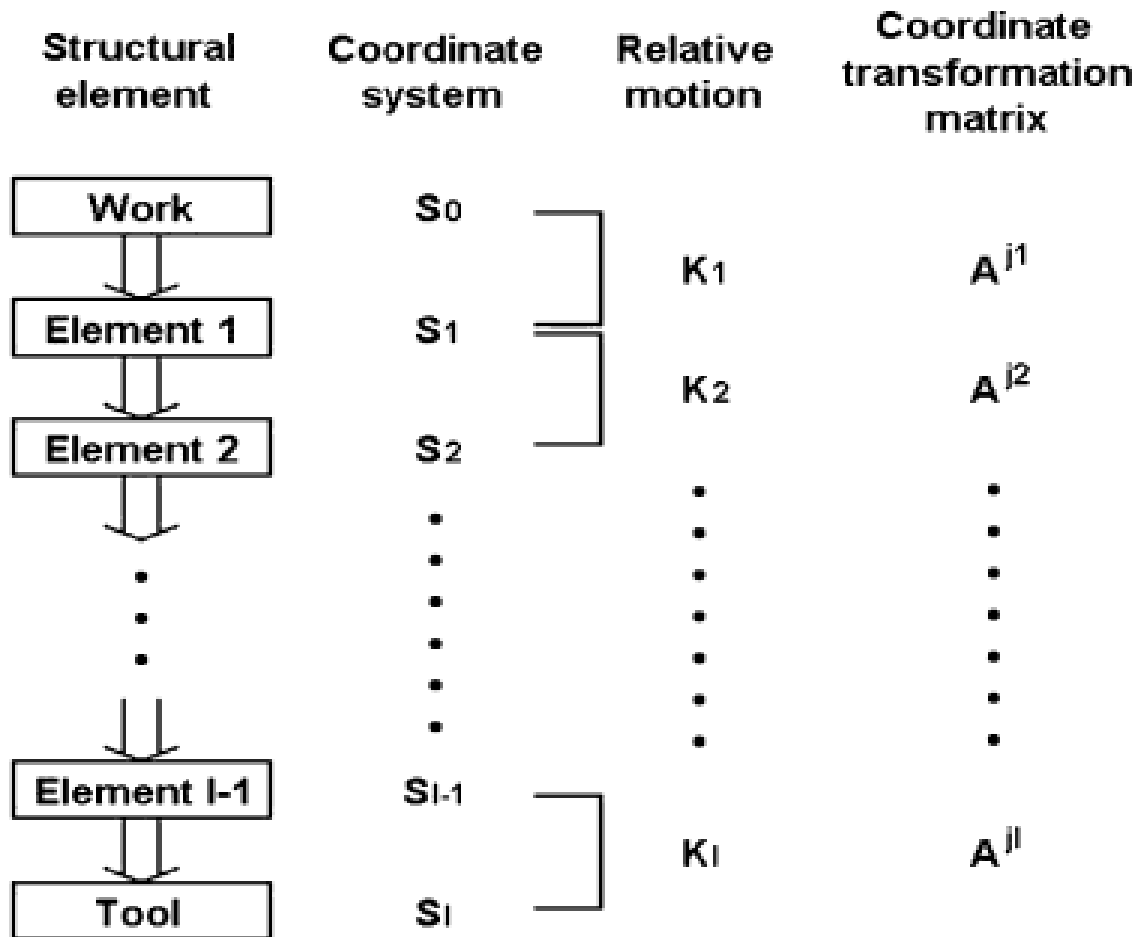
| Structural element | Coordinate system | Relative motion | Coordinate transformation matrix |
|---|---|---|---|
| Work | $S_0$ | | |
| | | $K_1$ | $A^{j1}$ |
| Element 1 | $S_1$ | | |
| | | $K_2$ | $A^{j2}$ |
| Element 2 | $S_2$ | | |
| ⋮ | ⋮ | ⋮ | ⋮ |
| Element I-1 | $S_{I-1}$ | | |
| | | $K_I$ | $A^{jI}$ |
| Tool | $S_I$ | | |